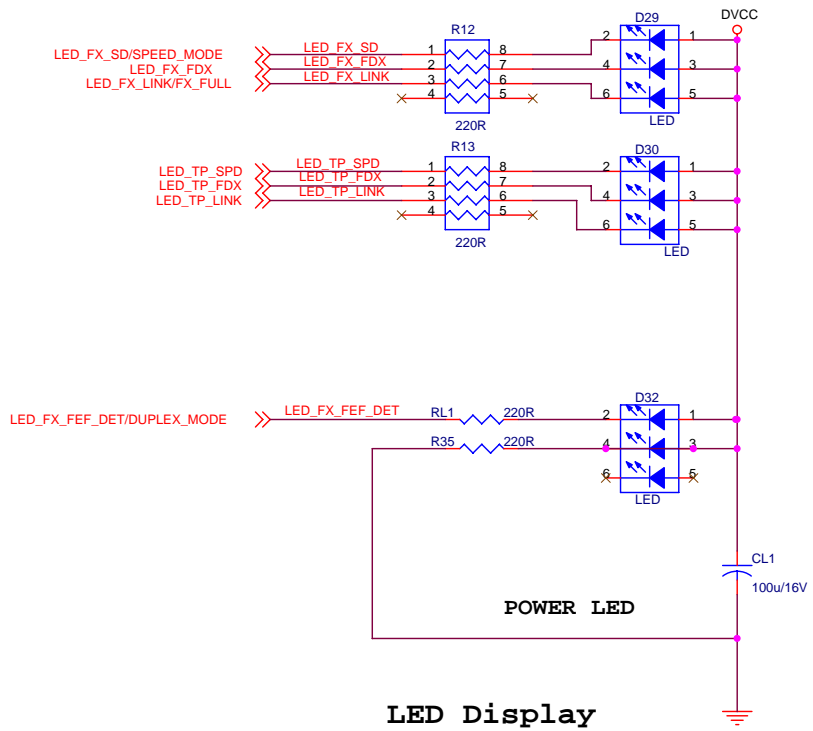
DVCC

LED_FX_SD/SPEED_MODE
LED_FX_FDX
LED_FX_LINK/FX_FULL

LED_FX_SD
LED_FX_FDX
LED_FX_LINK

R12
1 8
2 7
3 6
4 5
220R

D29
2 1
4 3
6 5
LED

LED_TP_SPD
LED_TP_FDX
LED_TP_LINK

LED_TP_SPD
LED_TP_FDX
LED_TP_LINK

R13
1 8
2 7
3 6
4 5
220R

D30
2 1
4 3
6 5
LED

LED_FX_FEF_DET/DUPLEX_MODE

LED_FX_FEF_DET

RL1 220R
R35 220R

D32
2 1
4 3
6 5
LED

CL1
100u/16V

POWER LED

LED Display